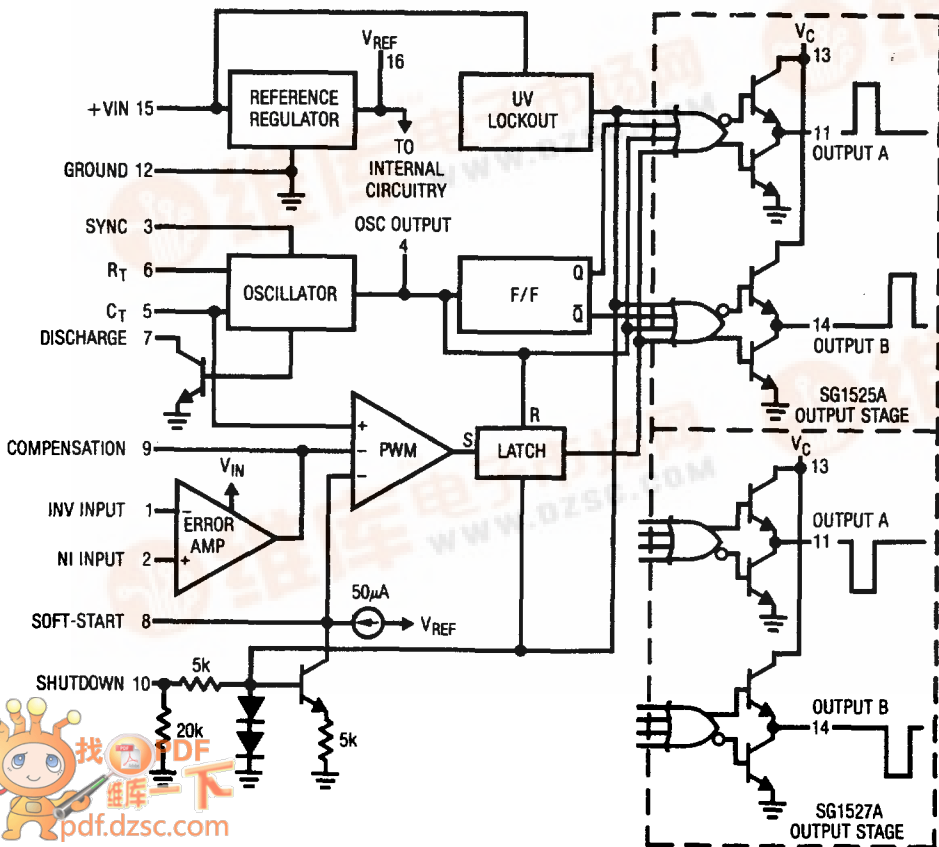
+VIN 15
REFERENCE REGULATOR
$V_{REF}$
16
TO INTERNAL CIRCUITRY
UV LOCKOUT
$V_C$
13
11
OUTPUT A
GROUND 12
SYNC 3
$R_T$ 6
$C_T$ 5
DISCHARGE 7
OSC OUTPUT
4
OSCILLATOR
F/F
Q
$\bar{Q}$
14
OUTPUT B
SG1525A OUTPUT STAGE
R
COMPENSATION 9
+
−
PWM
S
LATCH
$V_C$
13
$V_{IN}$
INV INPUT 1
−
ERROR AMP
+
NI INPUT 2
OUTPUT A
11
SOFT-START 8
50μA
$V_{REF}$
SHUTDOWN 10
5k
20k
5k
OUTPUT B
14
SG1527A OUTPUT STAGE
找PDF
维库一下
pdf.dzsc.com